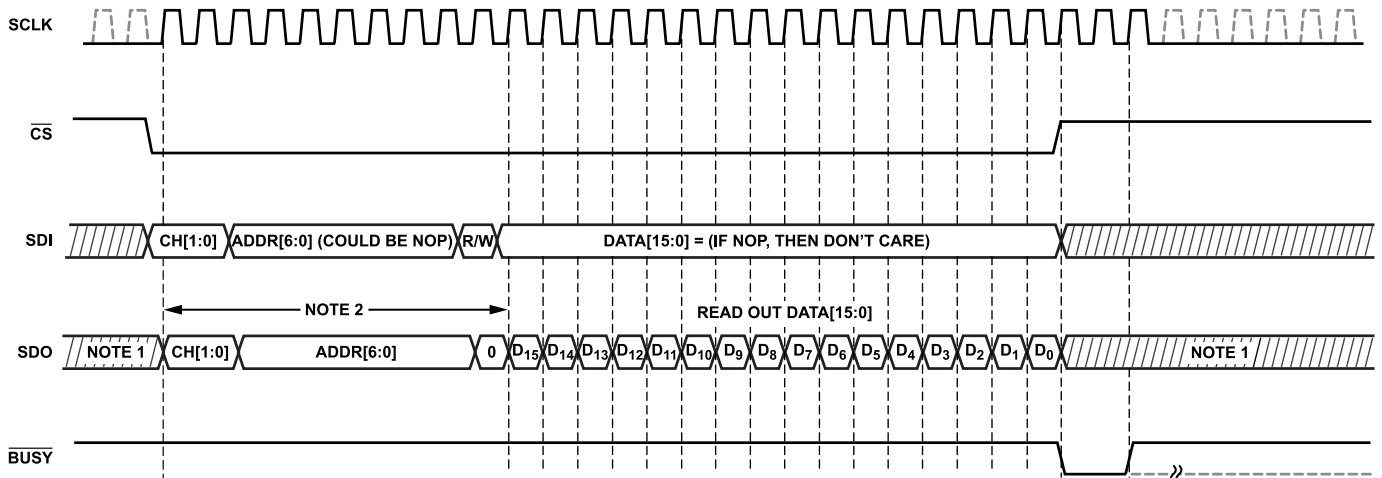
SCLK

$\overline{CS}$

SDI

CH[1:0] ADDR[6:0] (COULD BE NOP) R/W DATA[15:0] = (IF NOP, THEN DON'T CARE)

NOTE 2

READ OUT DATA[15:0]

SDO

NOTE 1 CH[1:0] ADDR[6:0] 0 $D_{15}$ $D_{14}$ $D_{13}$ $D_{12}$ $D_{11}$ $D_{10}$ $D_9$ $D_8$ $D_7$ $D_6$ $D_5$ $D_4$ $D_3$ $D_2$ $D_1$ $D_0$ NOTE 1

$\overline{BUSY}$